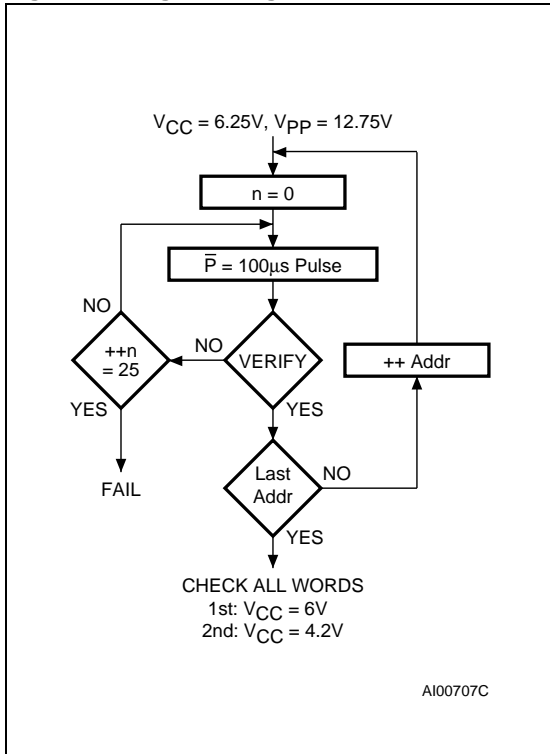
$V_{CC}$ = 6.25V, $V_{PP}$ = 12.75V

n = 0

$\overline{P}$ = 100µs Pulse

NO

++n = 25

NO

VERIFY

++ Addr

YES

YES

FAIL

Last Addr

NO

YES

CHECK ALL WORDS
1st: $V_{CC}$ = 6V
2nd: $V_{CC}$ = 4.2V

AI00707C